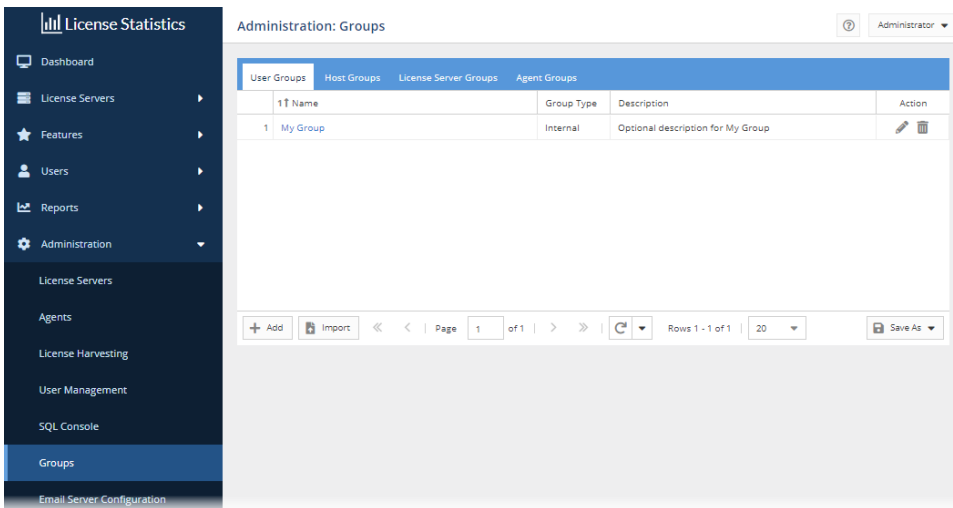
License Statistics

Dashboard
License Servers
Features
Users
Reports
Administration
License Servers
Agents
License Harvesting
User Management
SQL Console
Groups
Email Server Configuration

Administration: Groups

Administrator

User Groups | Host Groups | License Server Groups | Agent Groups

| | 1↑ Name | Group Type | Description | Action |
|---|---|---|---|---|
| 1 | My Group | Internal | Optional description for My Group | |

Add | Import | Page 1 of 1 | Rows 1 - 1 of 1 | 20 | Save As